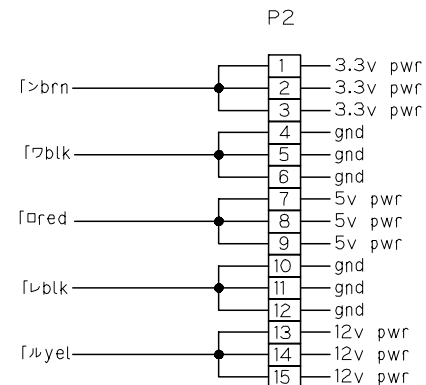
P2

「ンbrn
「ワblk
「ロred
「レblk
「ルyel

| | |
|---|---|
| 1 | 3.3v pwr |
| 2 | 3.3v pwr |
| 3 | 3.3v pwr |
| 4 | gnd |
| 5 | gnd |
| 6 | gnd |
| 7 | 5v pwr |
| 8 | 5v pwr |
| 9 | 5v pwr |
| 10 | gnd |
| 11 | gnd |
| 12 | gnd |
| 13 | 12v pwr |
| 14 | 12v pwr |
| 15 | 12v pwr |